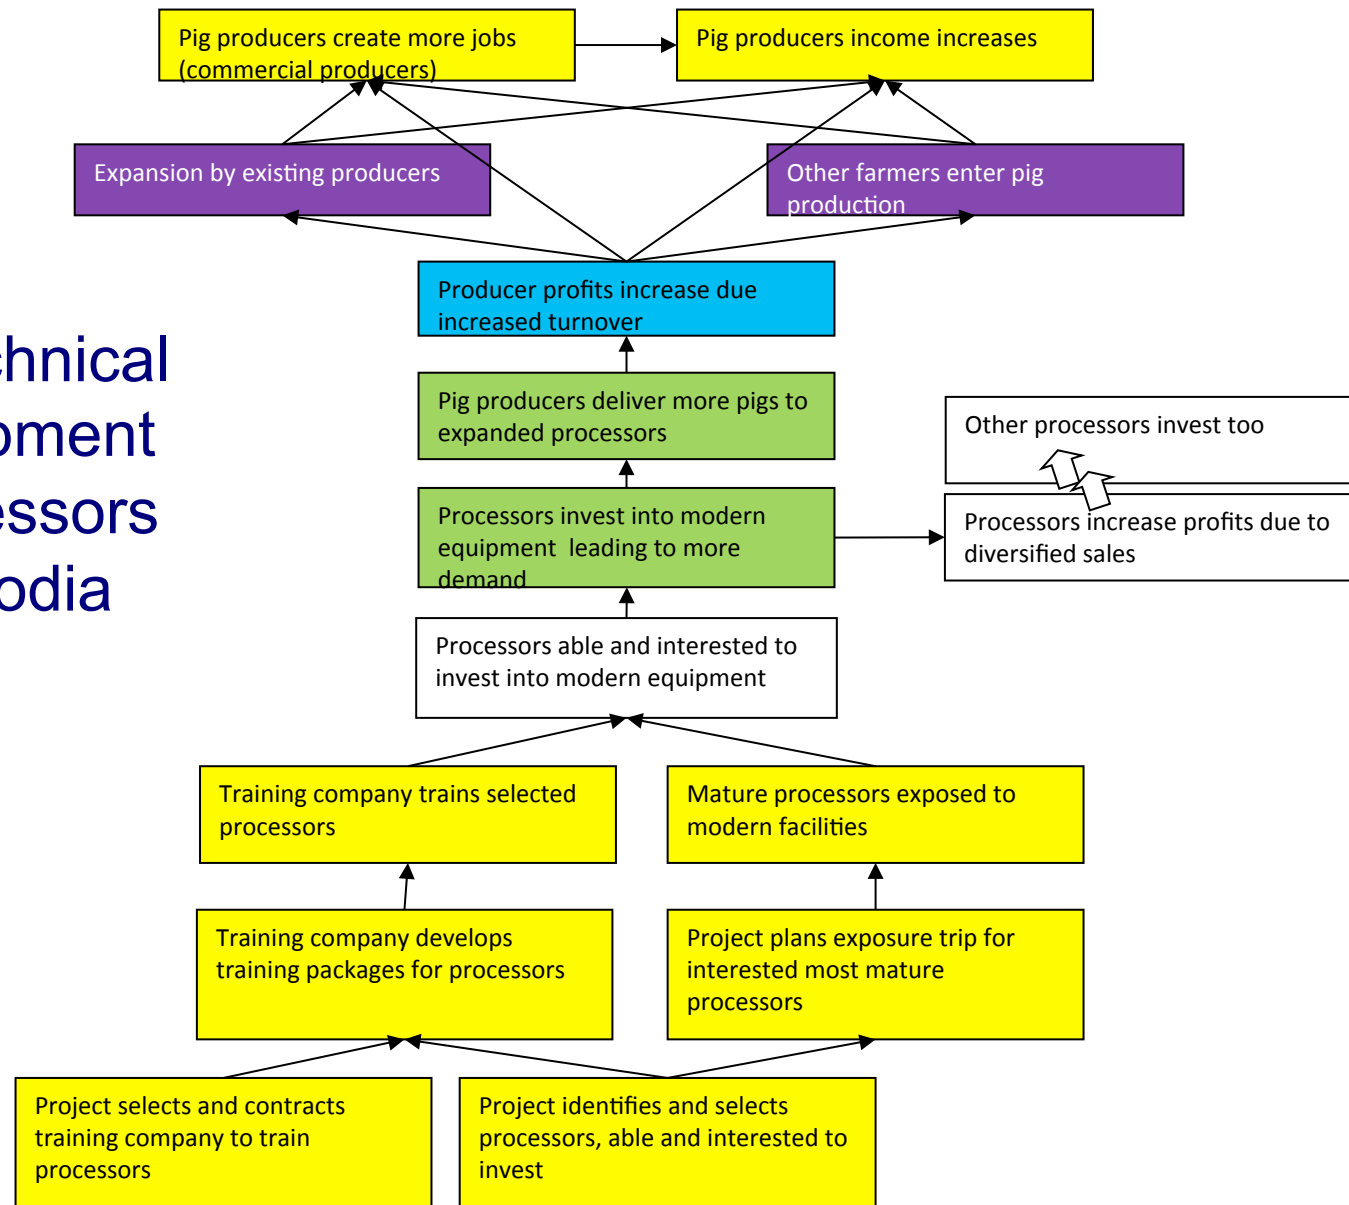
Pig producers create more jobs (commercial producers)

Pig producers income increases

Expansion by existing producers

Other farmers enter pig production

chnical
pment
essors
odia

Producer profits increase due increased turnover

Pig producers deliver more pigs to expanded processors

Other processors invest too

Processors invest into modern equipment leading to more demand

Processors increase profits due to diversified sales

Processors able and interested to invest into modern equipment

Training company trains selected processors

Mature processors exposed to modern facilities

Training company develops training packages for processors

Project plans exposure trip for interested most mature processors

Project selects and contracts training company to train processors

Project identifies and selects processors, able and interested to invest